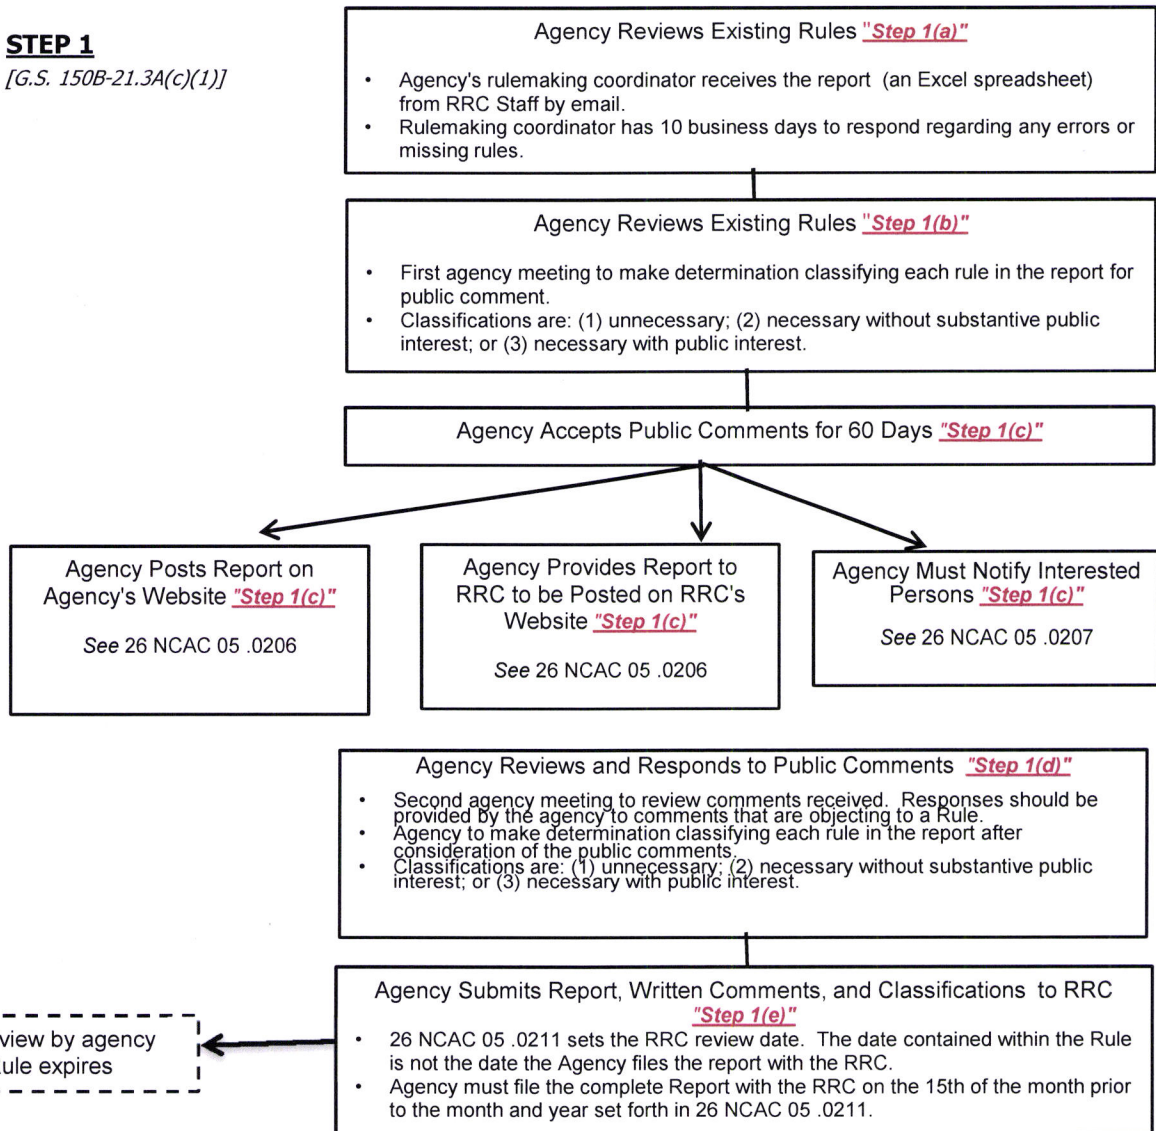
**STEP 1**
[G.S. 150B-21.3A(c)(1)]

Agency Reviews Existing Rules "Step 1(a)"

- Agency's rulemaking coordinator receives the report (an Excel spreadsheet) from RRC Staff by email.
- Rulemaking coordinator has 10 business days to respond regarding any errors or missing rules.

Agency Reviews Existing Rules "Step 1(b)"

- First agency meeting to make determination classifying each rule in the report for public comment.
- Classifications are: (1) unnecessary; (2) necessary without substantive public interest; or (3) necessary with public interest.

Agency Accepts Public Comments for 60 Days "Step 1(c)"

Agency Posts Report on Agency's Website "Step 1(c)"

See 26 NCAC 05 .0206

Agency Provides Report to RRC to be Posted on RRC's Website "Step 1(c)"

See 26 NCAC 05 .0206

Agency Must Notify Interested Persons "Step 1(c)"

See 26 NCAC 05 .0207

Agency Reviews and Responds to Public Comments "Step 1(d)"

- Second agency meeting to review comments received. Responses should be provided by the agency to comments that are objecting to a Rule.
- Agency to make determination classifying each rule in the report after consideration of the public comments.
- Classifications are: (1) unnecessary; (2) necessary without substantive public interest; or (3) necessary with public interest.

Agency Submits Report, Written Comments, and Classifications to RRC "Step 1(e)"

- 26 NCAC 05 .0211 sets the RRC review date. The date contained within the Rule is not the date the Agency files the report with the RRC.
- Agency must file the complete Report with the RRC on the 15th of the month prior to the month and year set forth in 26 NCAC 05 .0211.

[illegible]view by agency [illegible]ule expires